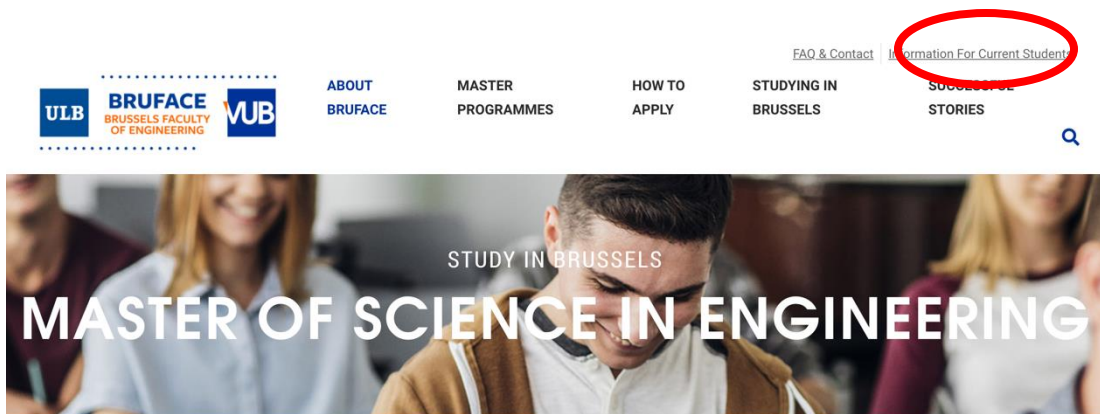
FAQ & Contact | Information For Current Students

ULB
BRUFACE
BRUSSELS FACULTY OF ENGINEERING
VUB

ABOUT BRUFACE
MASTER PROGRAMMES
HOW TO APPLY
STUDYING IN BRUSSELS
SUCCESSFUL STORIES

STUDY IN BRUSSELS
MASTER OF SCIENCE IN ENGINEERING